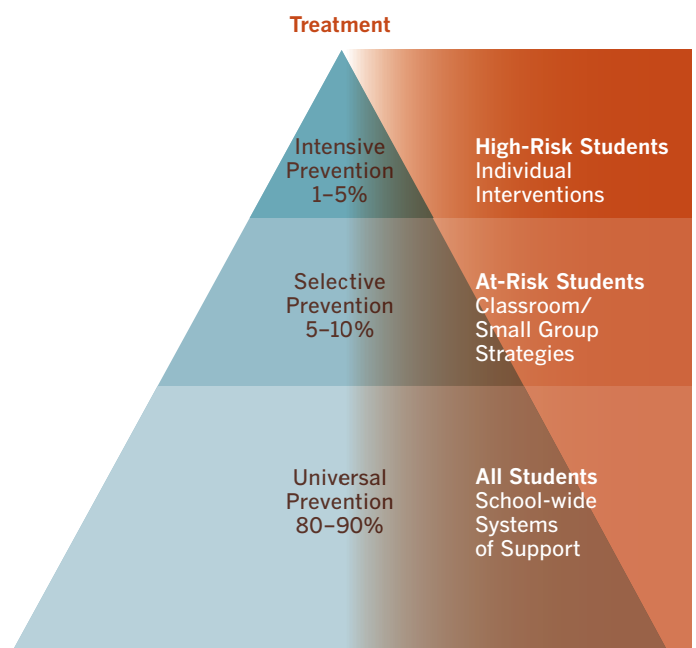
Treatment

Intensive Prevention 1–5%

High-Risk Students
Individual Interventions

Selective Prevention 5–10%

At-Risk Students
Classroom/ Small Group Strategies

Universal Prevention 80–90%

All Students
School-wide Systems of Support